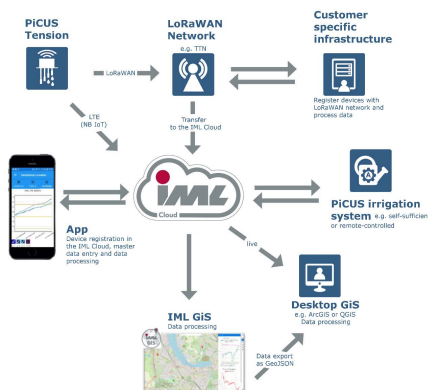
PiCUS Tension

LoRaWAN Network
e.g. TTN

Customer specific infrastructure

LoRaWAN

LTE (NB IoT)

Transfer to the IML Cloud

Register devices with LoRaWAN network and process data

IML
Cloud

PiCUS irrigation system e.g. self-sufficien or remote-controlled

App
Device registration in the IML Cloud, master data entry and data processing

live

Desktop GiS
e.g. ArcGIS or QGIS
Data processing

IML GiS
Data processing

Data export as GeoJSON